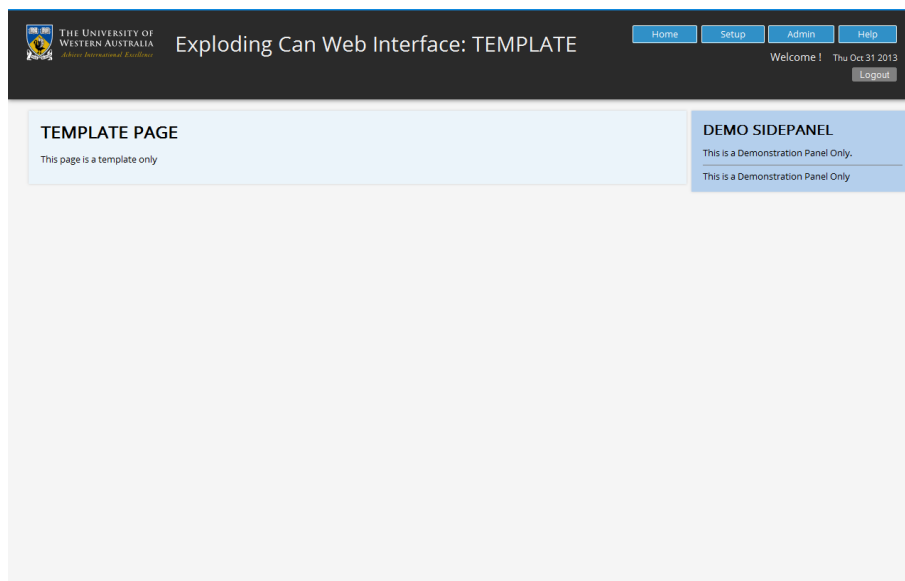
THE UNIVERSITY OF WESTERN AUSTRALIA
Achieve International Excellence

Exploding Can Web Interface: TEMPLATE

Home Setup Admin Help

Welcome ! Thu Oct 31 2013

Logout

TEMPLATE PAGE

This page is a template only

DEMO SIDEPANEL

This is a Demonstration Panel Only.

This is a Demonstration Panel Only